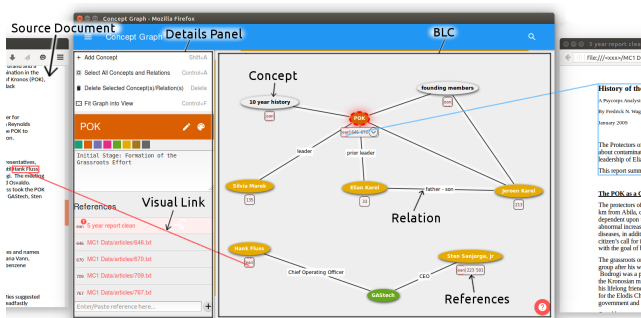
Source Document

Details Panel

BLC

Concept Graph - Mozilla Firefox

Concept Graph

+ Add Concept Shift+A
Select All Concepts and Relations Control+A
Delete Selected Concept(s)/Relation(s) Delete
Fit Graph into View Control+F

POK

Initial Stage: Formation of the Grassroots Effort

References

5 year report clean
MC1 Data/articles/646.txt
MC1 Data/articles/679.txt
MC1 Data/articles/709.txt
MC1 Data/articles/787.txt

Enter/Paste reference here.

Concept

10 year history

founding members

POK

leader

prior leader

Silvia Marek

Elian Karel

father - son

Jeroen Karel

Relation

Visual Link

Hank Fluss

Chief Operating Officer

CEO

Stan Sanjorge, Jr

GAStech

References

5 year report cl

File:///<xxx>/MC1 D

History of th

A Psycops Analysi

By Fredrick N. Wag

January 2009

The Protectors o about contamina leadership of Eli

This report summ

The POK as a C

The protectors of km from Abila, c dependent upon abnormal increas diseases, in addi citizen's call for with the goal of

The grassroots o group after his w Bodrogi was a p the Kronozian m his lifelong frien for the Elodis Ch government and

rand and a ination in the f Kronos (POK), back

ier for n Reynolds he POK to on.

resentatives, Hank Fluss g). The existing I Osvaldo, took the POK GAStech, Sten

s and names ana Vann, benzene

his suggested readfastly